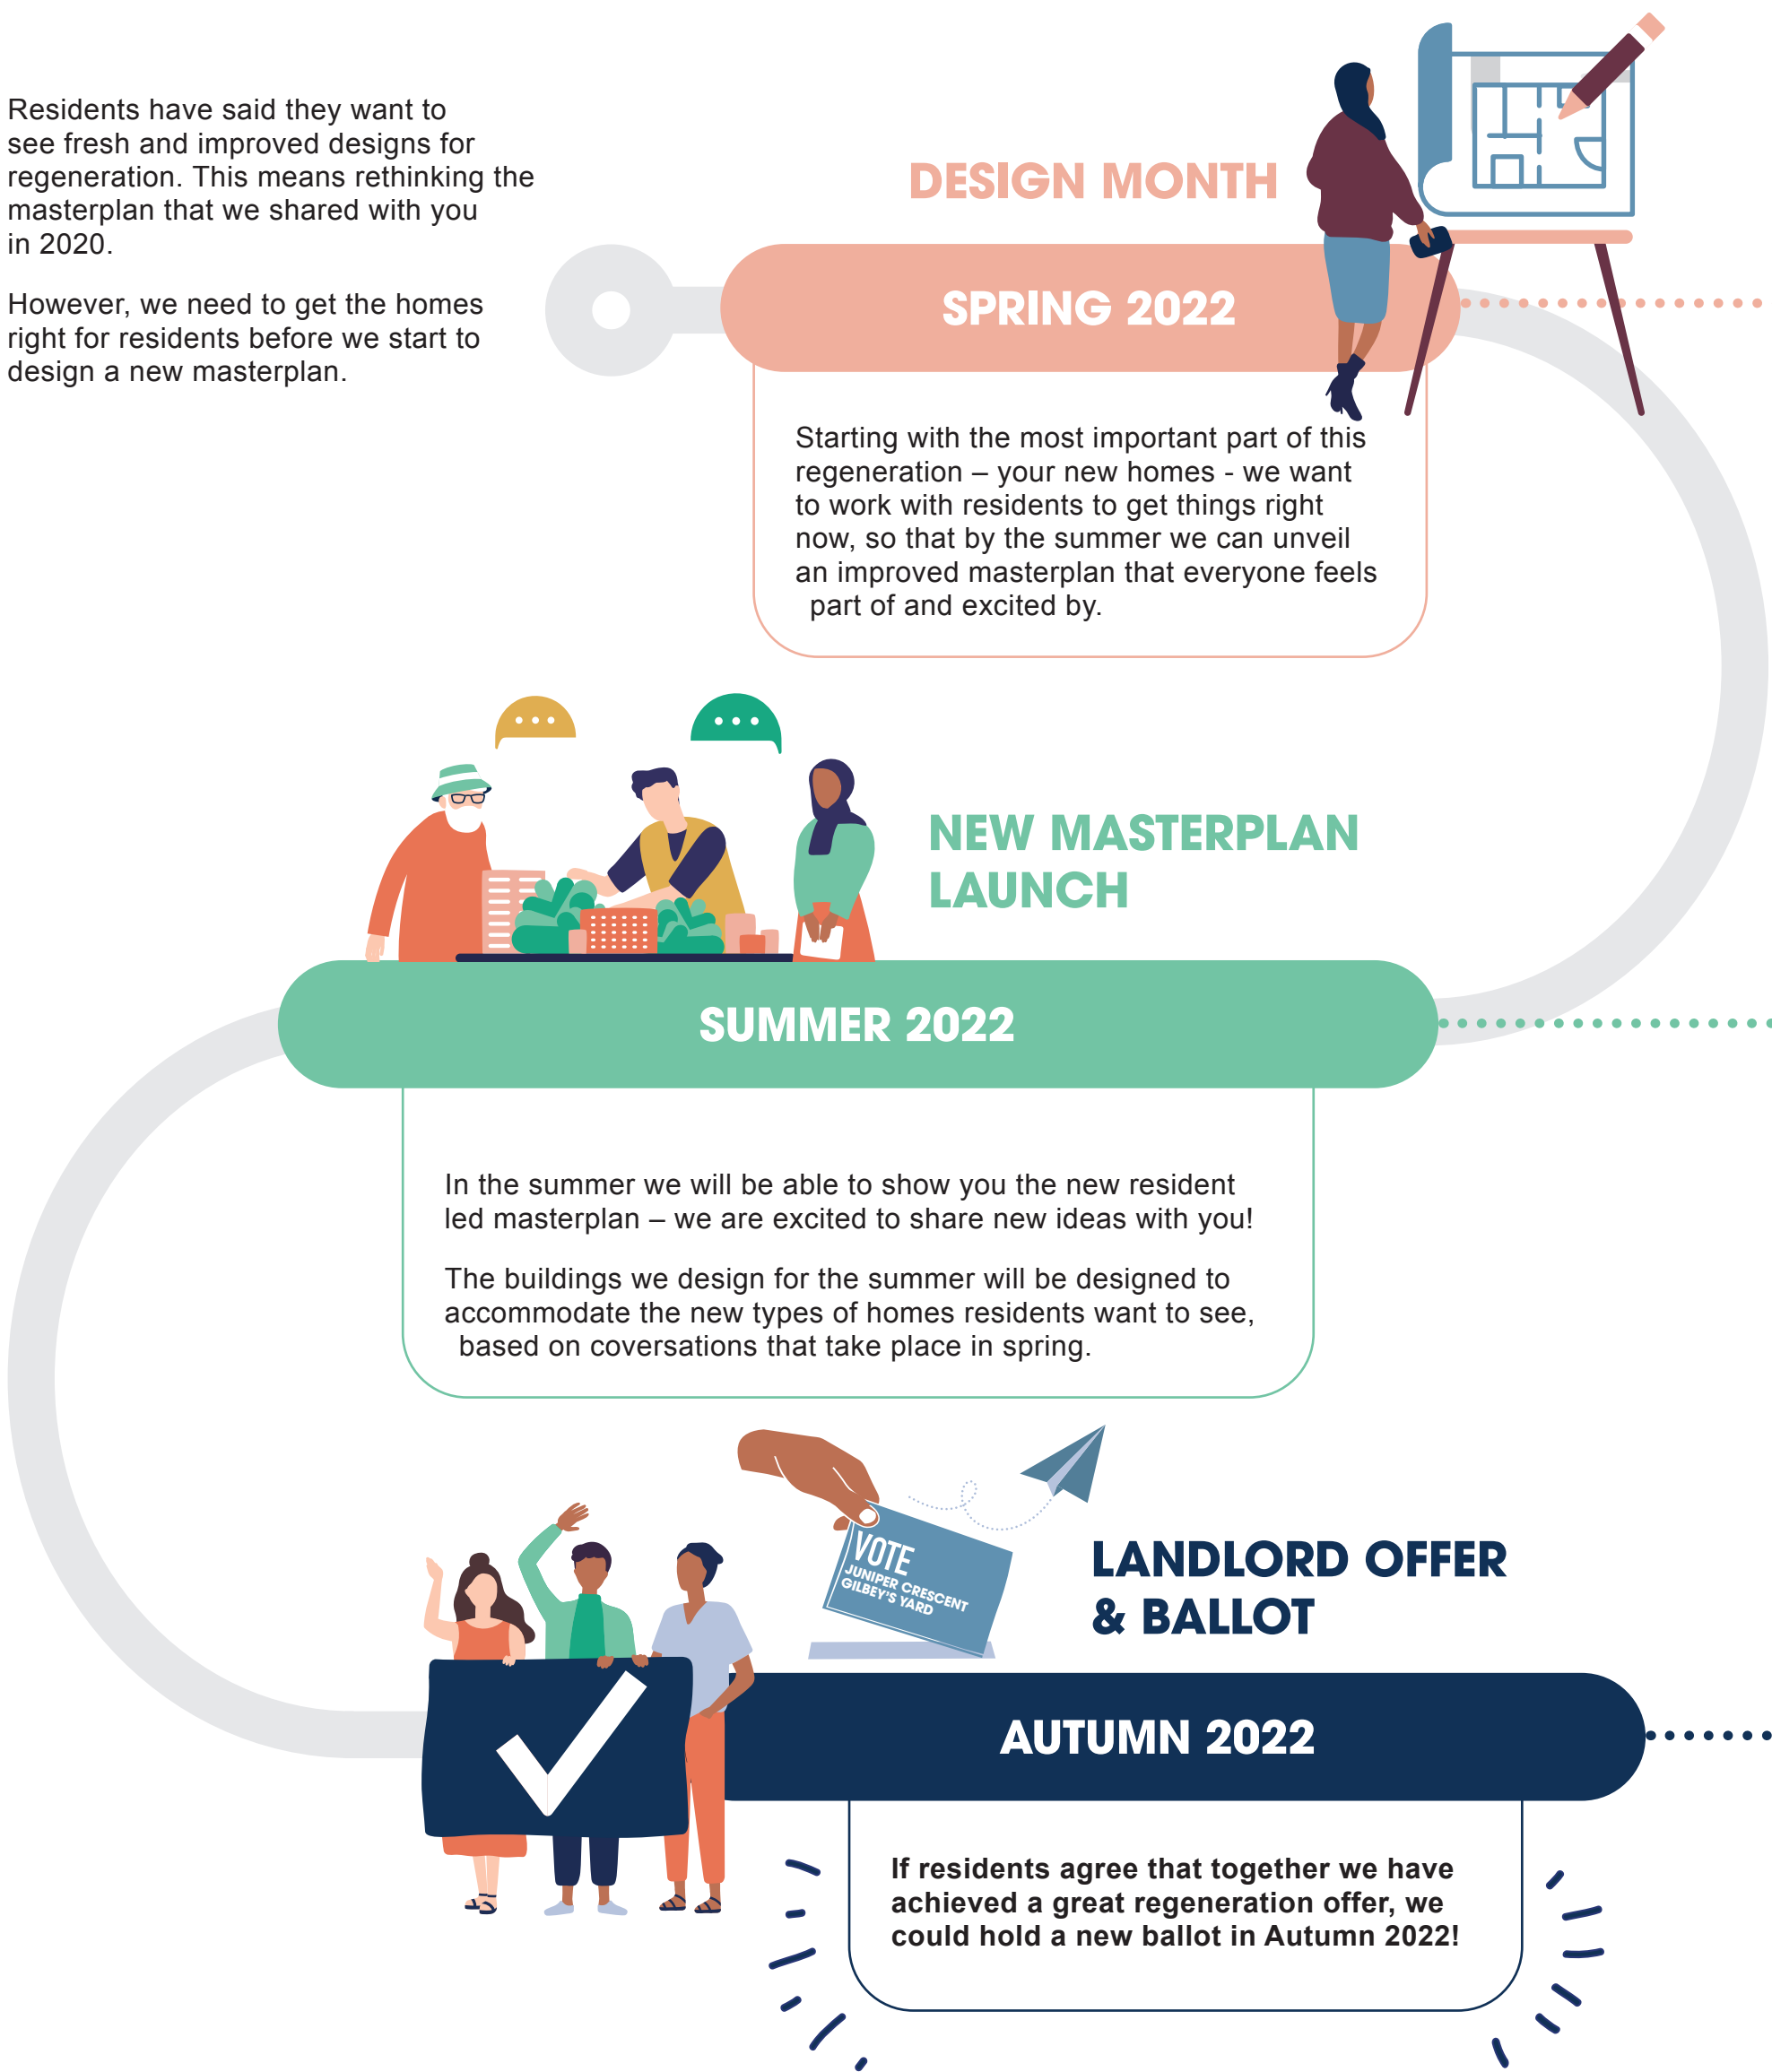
Residents have said they want to see fresh and improved designs for regeneration. This means rethinking the masterplan that we shared with you in 2020.

However, we need to get the homes right for residents before we start to design a new masterplan.

DESIGN MONTH

SPRING 2022

Starting with the most important part of this regeneration – your new homes - we want to work with residents to get things right now, so that by the summer we can unveil an improved masterplan that everyone feels part of and excited by.

NEW MASTERPLAN LAUNCH

SUMMER 2022

In the summer we will be able to show you the new resident led masterplan – we are excited to share new ideas with you!

The buildings we design for the summer will be designed to accommodate the new types of homes residents want to see, based on coversations that take place in spring.

VOTE
JUNIPER CRESCENT
GILBEY'S YARD

LANDLORD OFFER & BALLOT

AUTUMN 2022

If residents agree that together we have achieved a great regeneration offer, we could hold a new ballot in Autumn 2022!